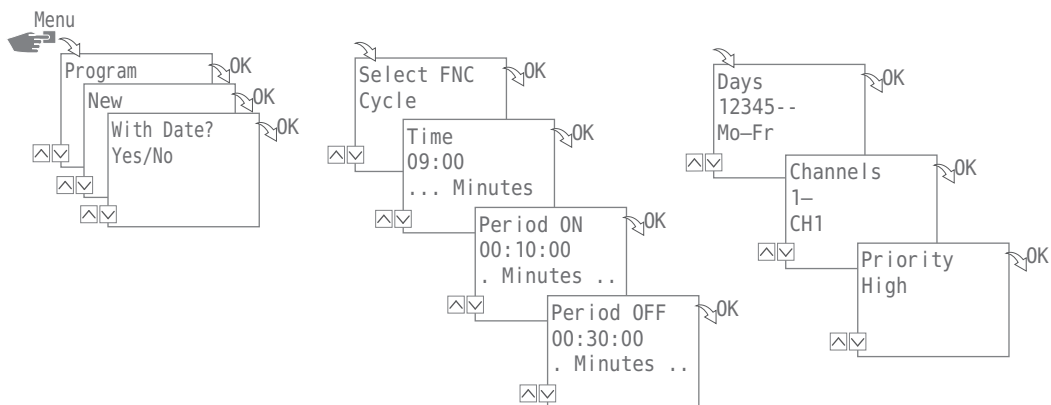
Menu

Program
OK

New
OK

With Date?
Yes/No
OK

Select FNC
Cycle
OK

Time
09:00
... Minutes
OK

Period ON
00:10:00
. Minutes ..
OK

Period OFF
00:30:00
. Minutes ..
OK

Days
12345--
Mo–Fr
OK

Channels
1–
CH1
OK

Priority
High
OK